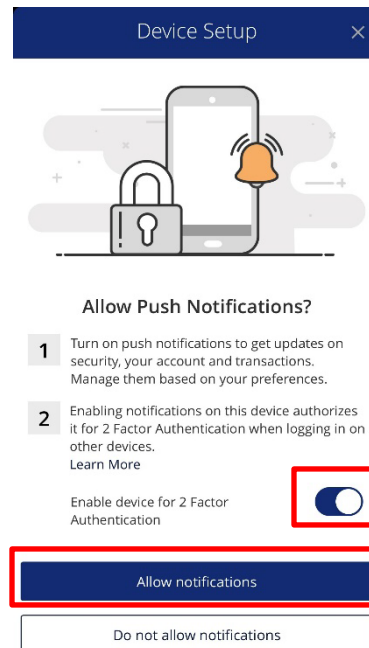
Device Setup

×

Allow Push Notifications?

1 Turn on push notifications to get updates on security, your account and transactions. Manage them based on your preferences.

2 Enabling notifications on this device authorizes it for 2 Factor Authentication when logging in on other devices.
Learn More

Enable device for 2 Factor Authentication

Allow notifications

Do not allow notifications